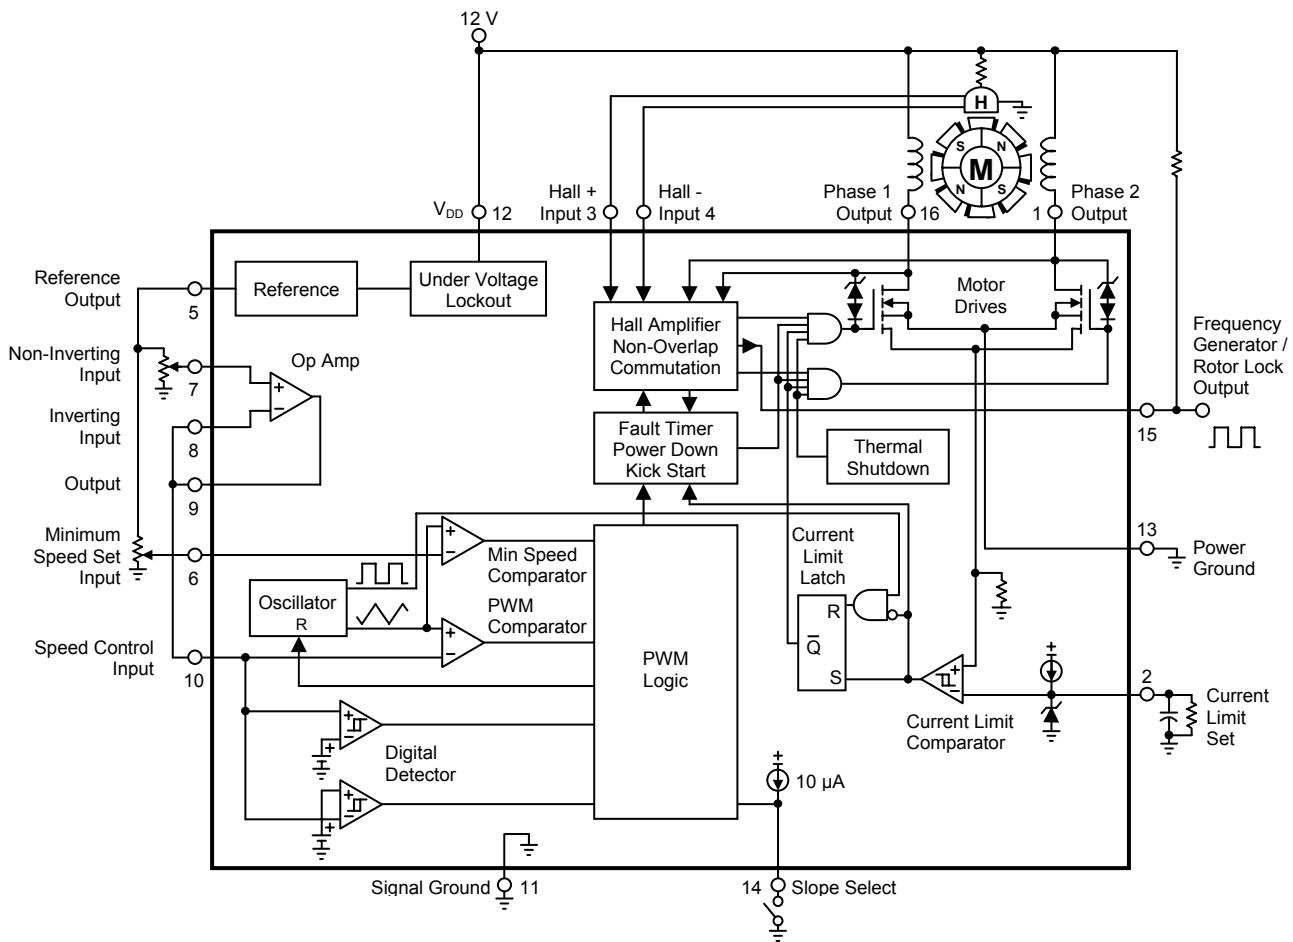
12 V

H

S N
M
N S

Hall + Input 3
Hall - Input 4
$V_{DD}$ 12
Phase 1 Output 16
1 Phase 2 Output

Reference Output
5
Reference
Under Voltage Lockout
Hall Amplifier Non-Overlap Commutation
Motor Drives
Frequency Generator / Rotor Lock Output

Non-Inverting Input
7
Op Amp
Inverting Input
8
Output
9
Fault Timer Power Down Kick Start
Thermal Shutdown
15

Minimum Speed Set Input
6
Min Speed Comparator
Current Limit Latch
13
Power Ground

Oscillator
R
PWM Comparator
R
$\overline{Q}$
S

Speed Control Input
10
PWM Logic
Current Limit Comparator
2
Current Limit Set

Digital Detector
10 μA

Signal Ground 11
14 Slope Select